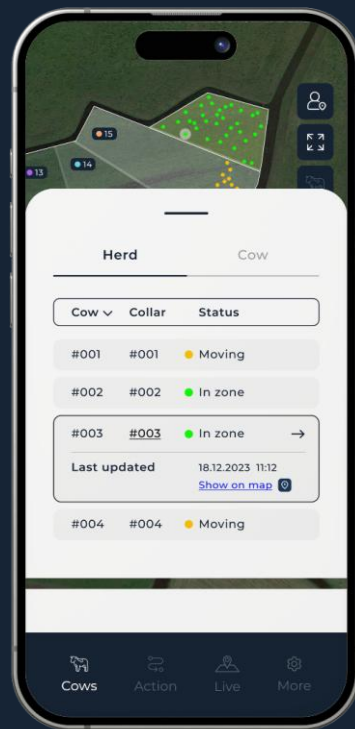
15
14
13

Herd
Cow

| Cow | Collar | Status |
|---|---|---|
| #001 | #001 | Moving |
| #002 | #002 | In zone |
| #003 | #003 | In zone |

Last updated 18.12.2023 11:12
Show on map

| #004 | #004 | Moving |
|---|---|---|

Cows
Action
Live
More